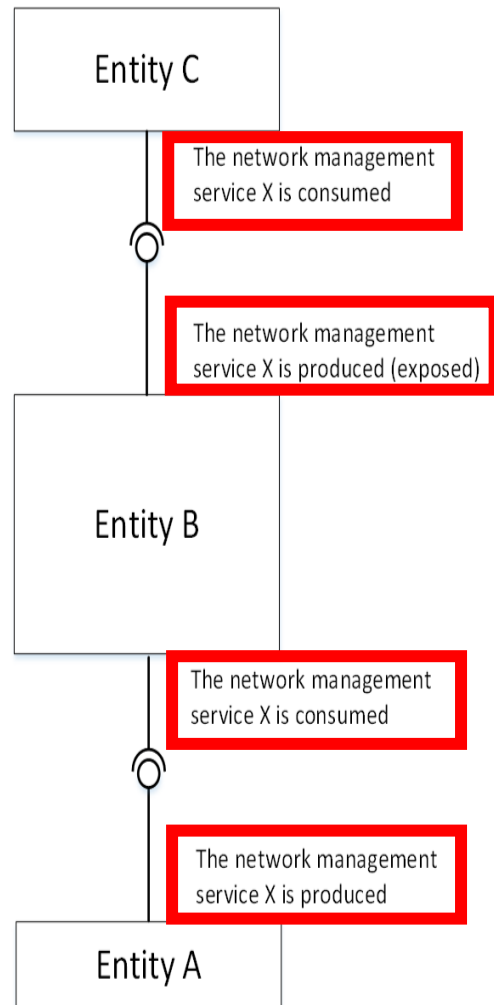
Entity C

The network management service X is consumed

The network management service X is produced (exposed)

Entity B

The network management service X is consumed

The network management service X is produced

Entity A